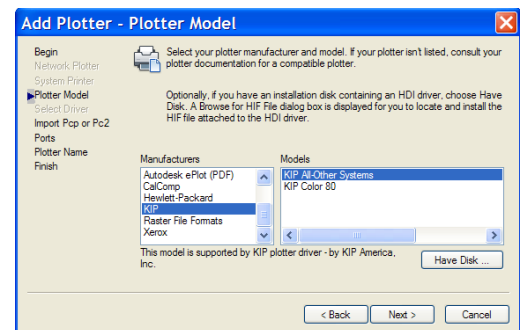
Add Plotter - Plotter Model

Begin
Network Plotter
System Printer
Plotter Model
Select Driver
Import Pcp or Pc2
Ports
Plotter Name
Finish

Select your plotter manufacturer and model. If your plotter isn't listed, consult your plotter documentation for a compatible plotter.

Optionally, if you have an installation disk containing an HDI driver, choose Have Disk. A Browse for HIF File dialog box is displayed for you to locate and install the HIF file attached to the HDI driver.

Manufacturers
Autodesk ePlot (PDF)
CalComp
Hewlett-Packard
KIP
Raster File Formats
Xerox

Models
KIP All-Other Systems
KIP Color 80

This model is supported by KIP plotter driver - by KIP America, Inc.

Have Disk ...

< Back
Next >
Cancel